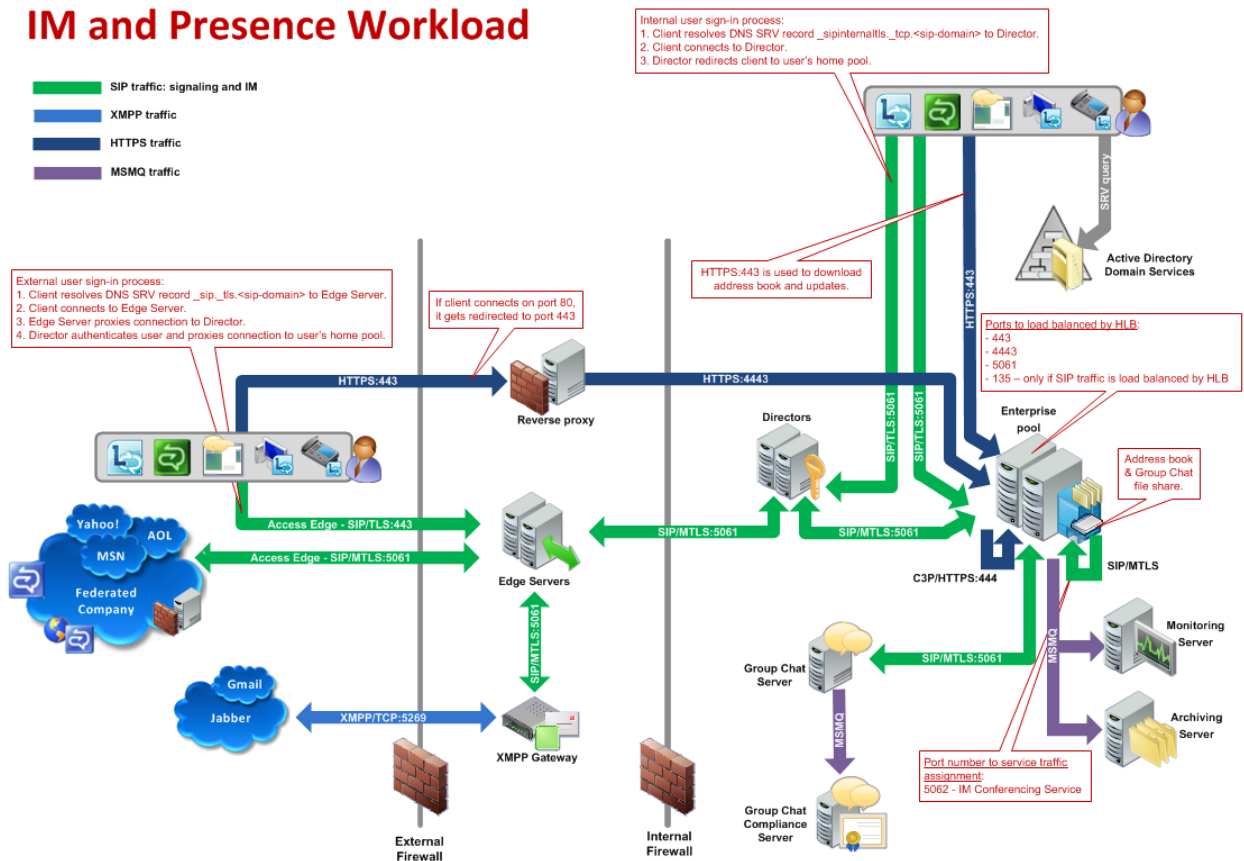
IM and Presence Workload

SIP traffic: signaling and IM
XMPP traffic
HTTPS traffic
MSMQ traffic

Internal user sign-in process:
1. Client resolves DNS SRV record _sipinternaltls._tcp.<sip-domain> to Director.
2. Client connects to Director.
3. Director redirects client to user's home pool.

SRV query
Active Directory Domain Services

HTTPS:443 is used to download address book and updates.

HTTPS:443

External user sign-in process:
1. Client resolves DNS SRV record _sip._tls.<sip-domain> to Edge Server.
2. Client connects to Edge Server.
3. Edge Server proxies connection to Director.
4. Director authenticates user and proxies connection to user's home pool.

If client connects on port 80, it gets redirected to port 443

Ports to load balanced by HLB:
- 443
- 4443
- 5061
- 135 – only if SIP traffic is load balanced by HLB

HTTPS:443
Reverse proxy
HTTPS:4443
SIP/TLS:5061
SIP/TLS:5061
Directors
Enterprise pool
Address book & Group Chat file share.

Yahoo!
AOL
MSN
Federated Company
Access Edge - SIP/TLS:443
Access Edge - SIP/MTLS:5061
Edge Servers
SIP/MTLS:5061
SIP/MTLS:5061
C3P/HTTPS:444
SIP/MTLS
SIP/MTLS:5061
Group Chat Server
SIP/MTLS:5061
MSMQ
Monitoring Server
Archiving Server

Gmail
Jabber
XMPP/TCP:5269
XMPP Gateway
MSMQ
Port number to service traffic assignment:
5062 - IM Conferencing Service

Group Chat Compliance Server

External Firewall
Internal Firewall